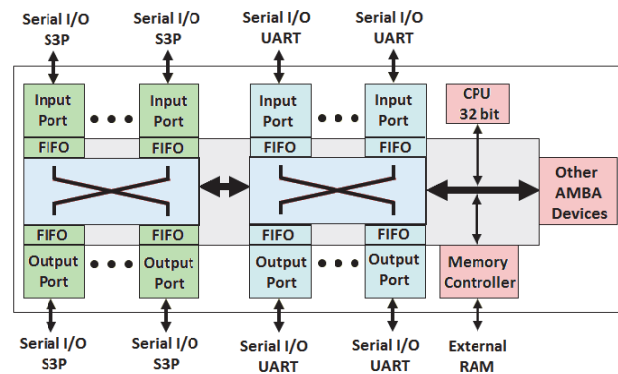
Serial I/O S3P

Serial I/O S3P

Serial I/O UART

Serial I/O UART

Input Port

• • •

Input Port

Input Port

• • •

Input Port

CPU 32 bit

FIFO

FIFO

FIFO

FIFO

Other AMBA Devices

FIFO

FIFO

FIFO

FIFO

Output Port

• • •

Output Port

Output Port

• • •

Output Port

Memory Controller

Serial I/O S3P

Serial I/O S3P

Serial I/O UART

Serial I/O UART

External RAM